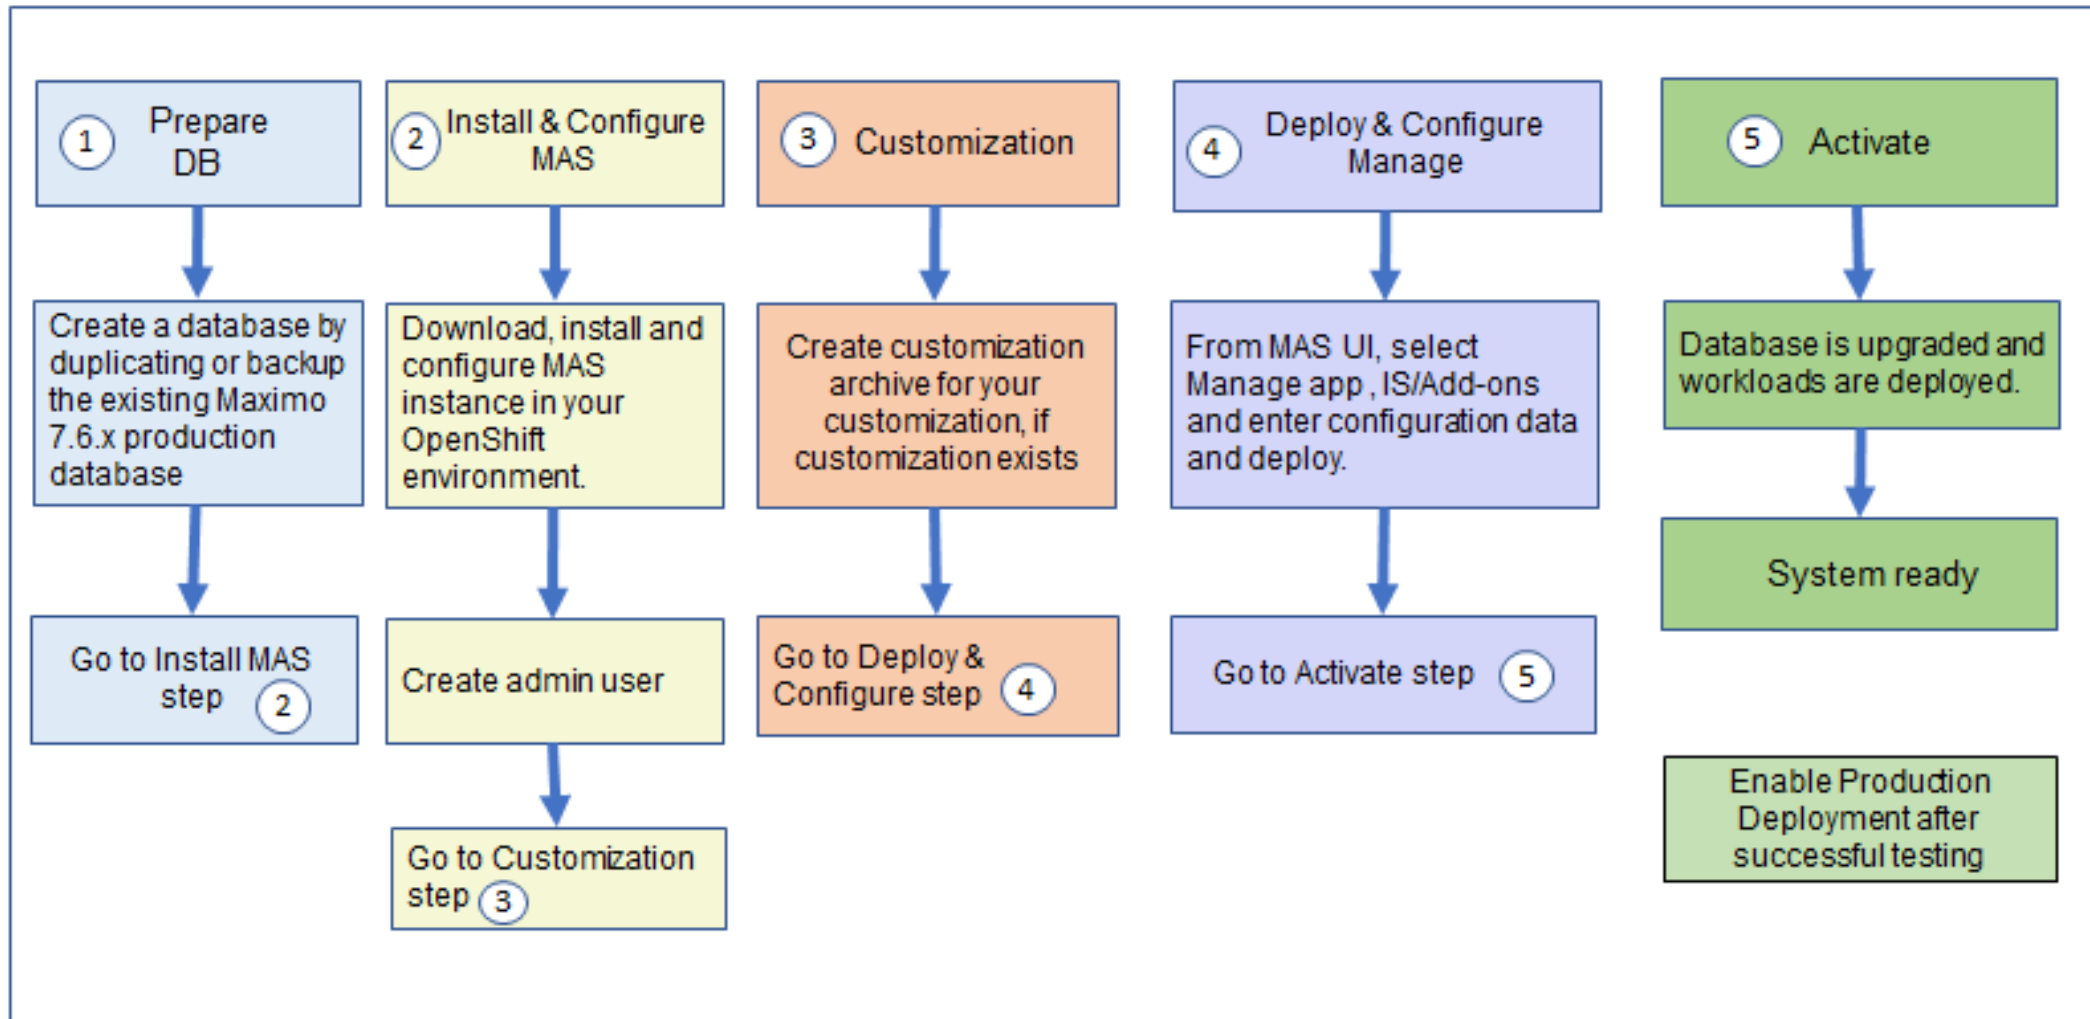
1 Prepare DB

Create a database by duplicating or backup the existing Maximo 7.6.x production database

Go to Install MAS step 2

2 Install & Configure MAS

Download, install and configure MAS instance in your OpenShift environment.

Create admin user

Go to Customization step 3

3 Customization

Create customization archive for your customization, if customization exists

Go to Deploy & Configure step 4

4 Deploy & Configure Manage

From MAS UI, select Manage app , IS/Add-ons and enter configuration data and deploy.

Go to Activate step 5

5 Activate

Database is upgraded and workloads are deployed.

System ready

Enable Production Deployment after successful testing